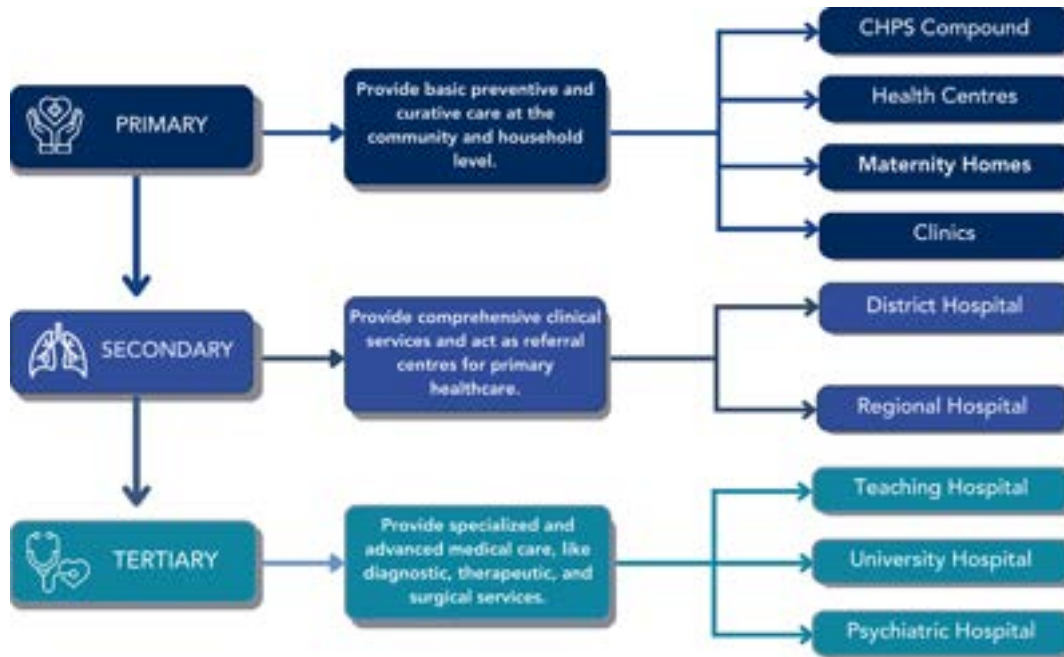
PRIMARY

Provide basic preventive and curative care at the community and household level.

CHPS Compound

Health Centres

Maternity Homes

Clinics

SECONDARY

Provide comprehensive clinical services and act as referral centres for primary healthcare.

District Hospital

Regional Hospital

TERTIARY

Provide specialized and advanced medical care, like diagnostic, therapeutic, and surgical services.

Teaching Hospital

University Hospital

Psychiatric Hospital